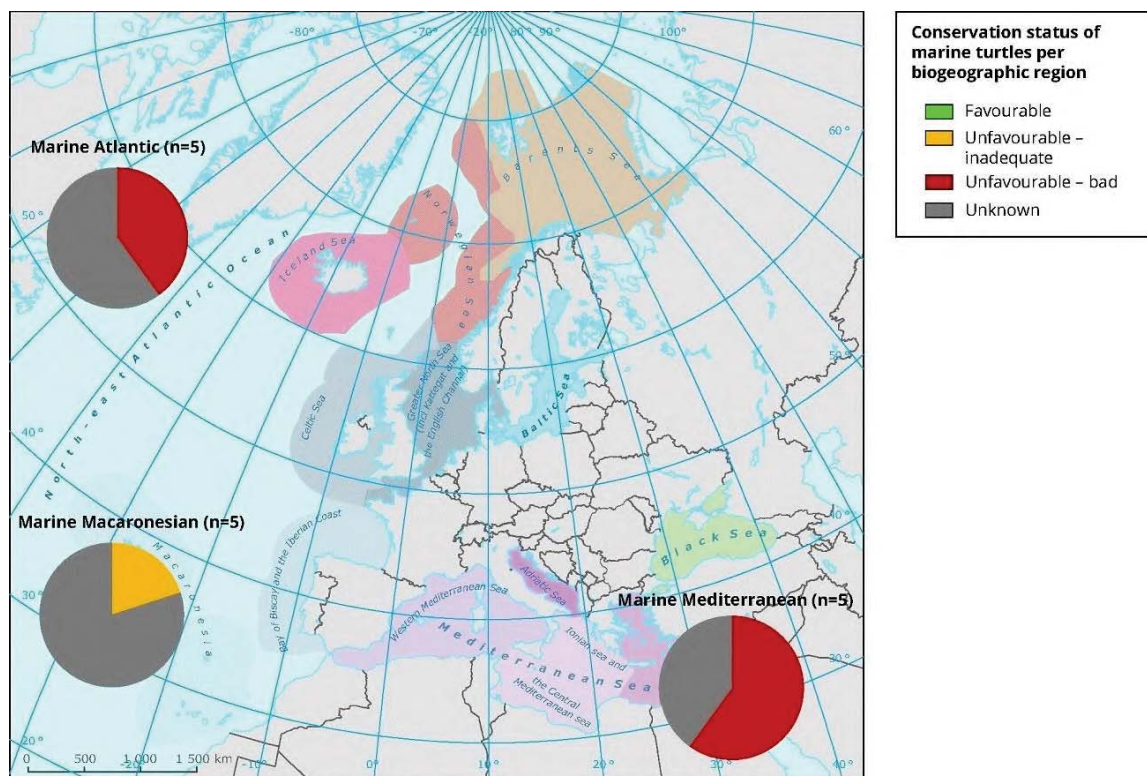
Conservation status of marine turtles per biogeographic region

Favourable
Unfavourable – inadequate
Unfavourable – bad
Unknown

Marine Atlantic (n=5)

Marine Macaronesian (n=5)

Marine Mediterranean (n=5)

-80° -70° -20° 80° 90° 100°
60°
50°
50°
40°
40°
30°
30°
20°
-20° -10° 0° 10° 20° 30° 40°

Barents Sea
Norwegian Sea
Iceland Sea
North-east Atlantic Ocean
Greater North Sea (incl. Kattegat and the English Channel)
Celtic Sea
Baltic Sea
Black Sea
Bay of Biscay and the Iberian Coast
Macaronesia
Western Mediterranean Sea
Adriatic Sea
Ionian sea and the Central Mediterranean sea
Mediterranean Sea

0 500 1 000 1 500 km